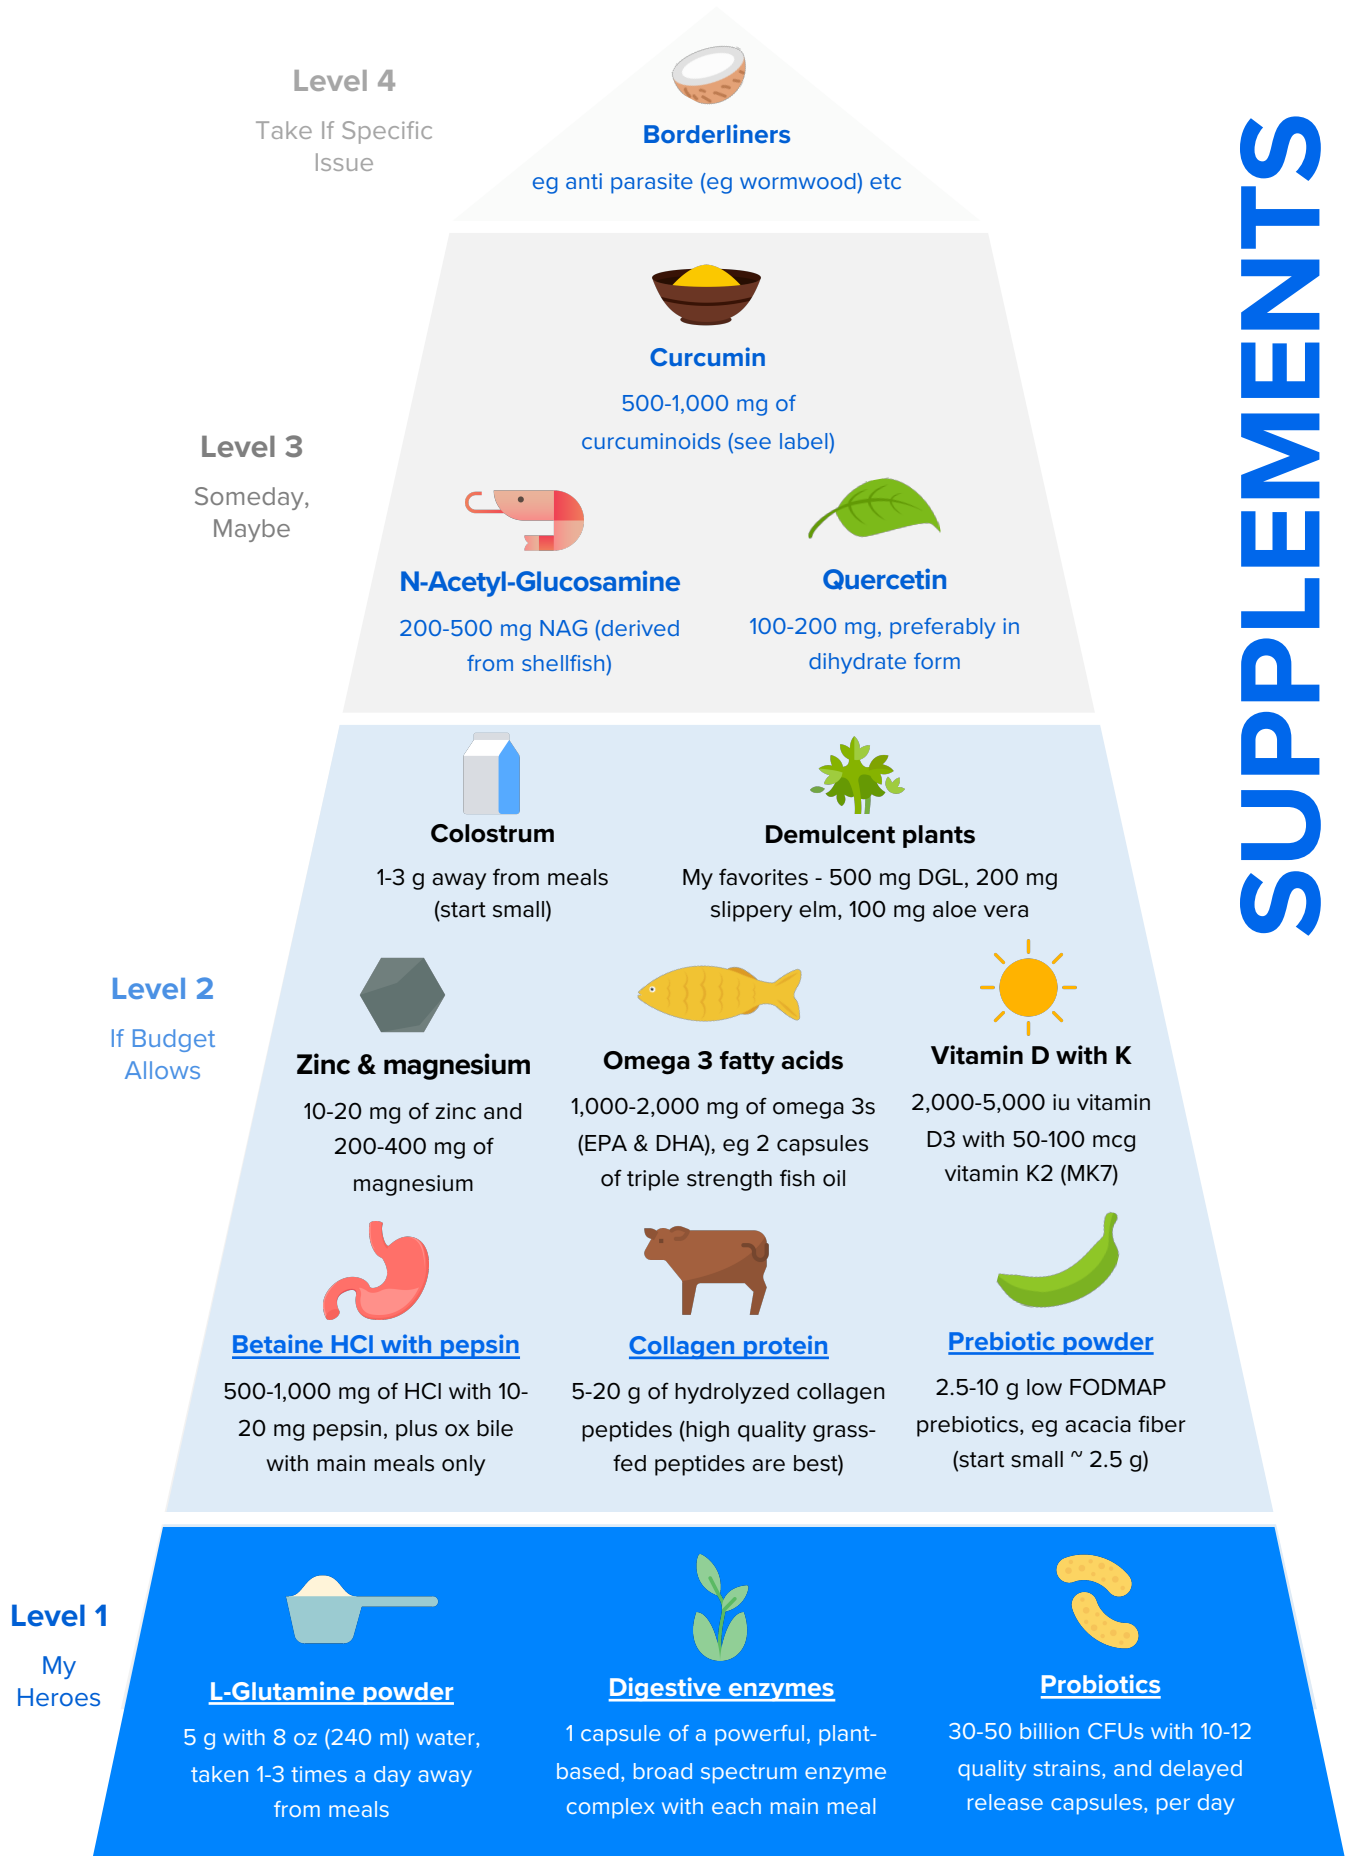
Level 4

Take If Specific Issue

Borderliners

eg anti parasite (eg wormwood) etc

SUPPLEMENTS

Curcumin

500-1,000 mg of curcuminoids (see label)

Level 3

Someday, Maybe

N-Acetyl-Glucosamine

200-500 mg NAG (derived from shellfish)

Quercetin

100-200 mg, preferably in dihydrate form

Colostrum

1-3 g away from meals (start small)

Demulcent plants

My favorites - 500 mg DGL, 200 mg slippery elm, 100 mg aloe vera

Level 2

If Budget Allows

Zinc & magnesium

10-20 mg of zinc and 200-400 mg of magnesium

Omega 3 fatty acids

1,000-2,000 mg of omega 3s (EPA & DHA), eg 2 capsules of triple strength fish oil

Vitamin D with K

2,000-5,000 iu vitamin D3 with 50-100 mcg vitamin K2 (MK7)

Betaine HCl with pepsin

500-1,000 mg of HCl with 10-20 mg pepsin, plus ox bile with main meals only

Collagen protein

5-20 g of hydrolyzed collagen peptides (high quality grass-fed peptides are best)

Prebiotic powder

2.5-10 g low FODMAP prebiotics, eg acacia fiber (start small ~ 2.5 g)

Level 1

My Heroes

L-Glutamine powder

5 g with 8 oz (240 ml) water, taken 1-3 times a day away from meals

Digestive enzymes

1 capsule of a powerful, plant-based, broad spectrum enzyme complex with each main meal

Probiotics

30-50 billion CFUs with 10-12 quality strains, and delayed release capsules, per day